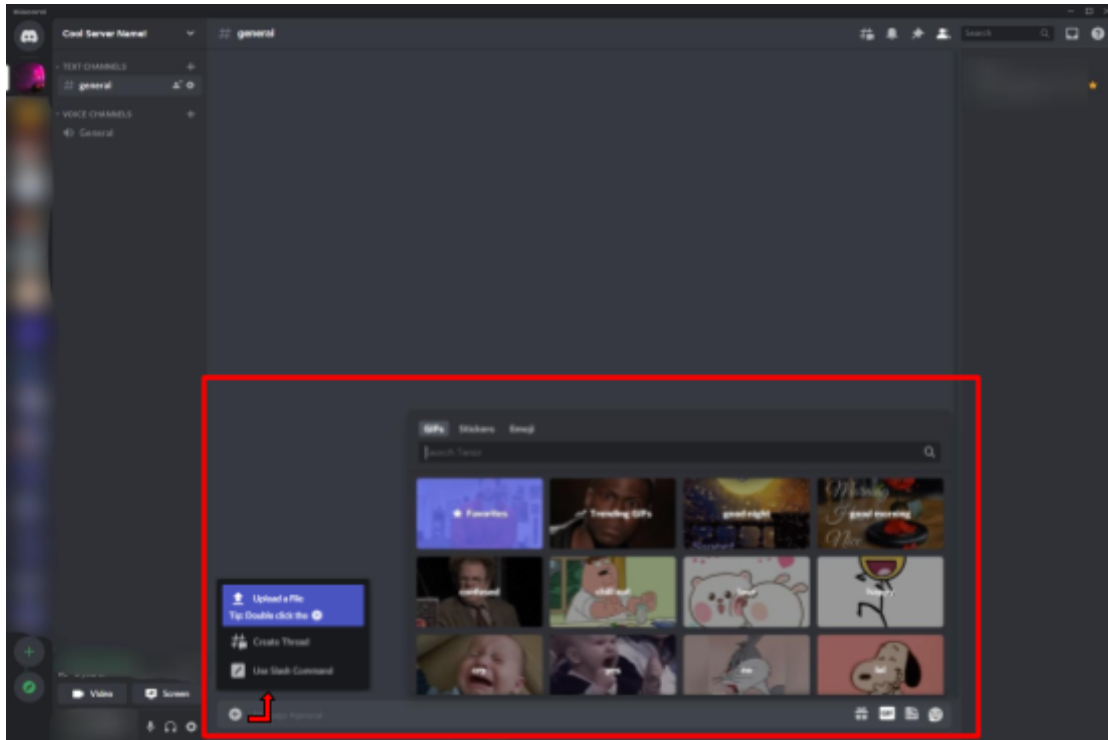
Cool Server Name!

TEXT CHANNELS

general

VOICE CHANNELS

General

general

Search

GIFs Stickers Emoji

Search Tenor

Favorites

Trending GIFs

good night

good morning

confused

chill out

hug

happy

no

lol

Upload a File

Tip: Double click the

Create Thread

Use Slash Command

Video

Screen